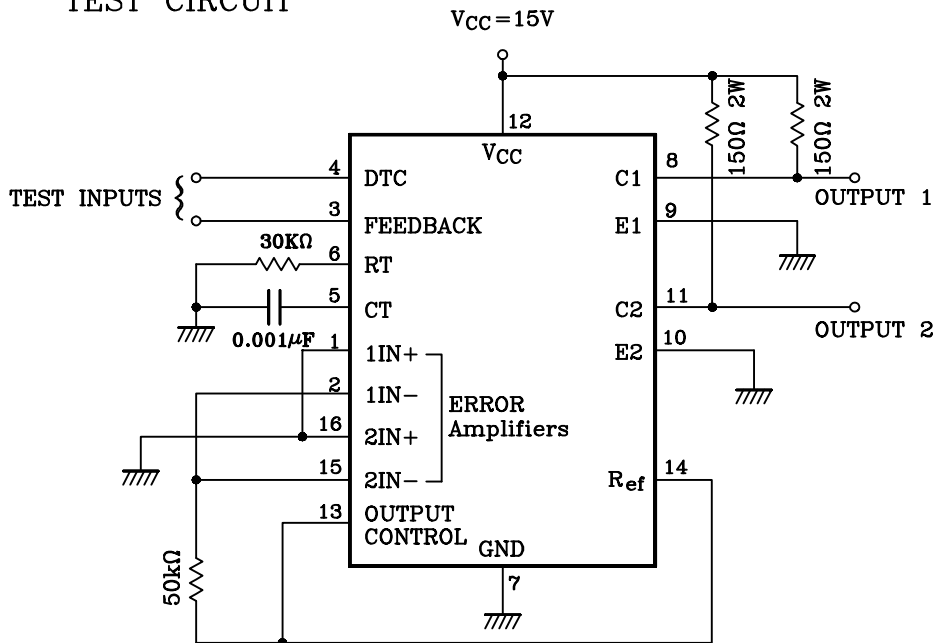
TEST CIRCUIT

$V_{CC}=15V$

12
$V_{CC}$

$150\Omega$ 2W
$150\Omega$ 2W

TEST INPUTS
4 DTC
3 FEEDBACK
$30K\Omega$
6 RT
5 CT
$0.001\mu F$
1 1IN+
2 1IN−
16 2IN+
15 2IN−
ERROR Amplifiers
13 OUTPUT CONTROL
GND
7
$50k\Omega$

8 C1
OUTPUT 1
9 E1
11 C2
OUTPUT 2
10 E2
$R_{ef}$ 14